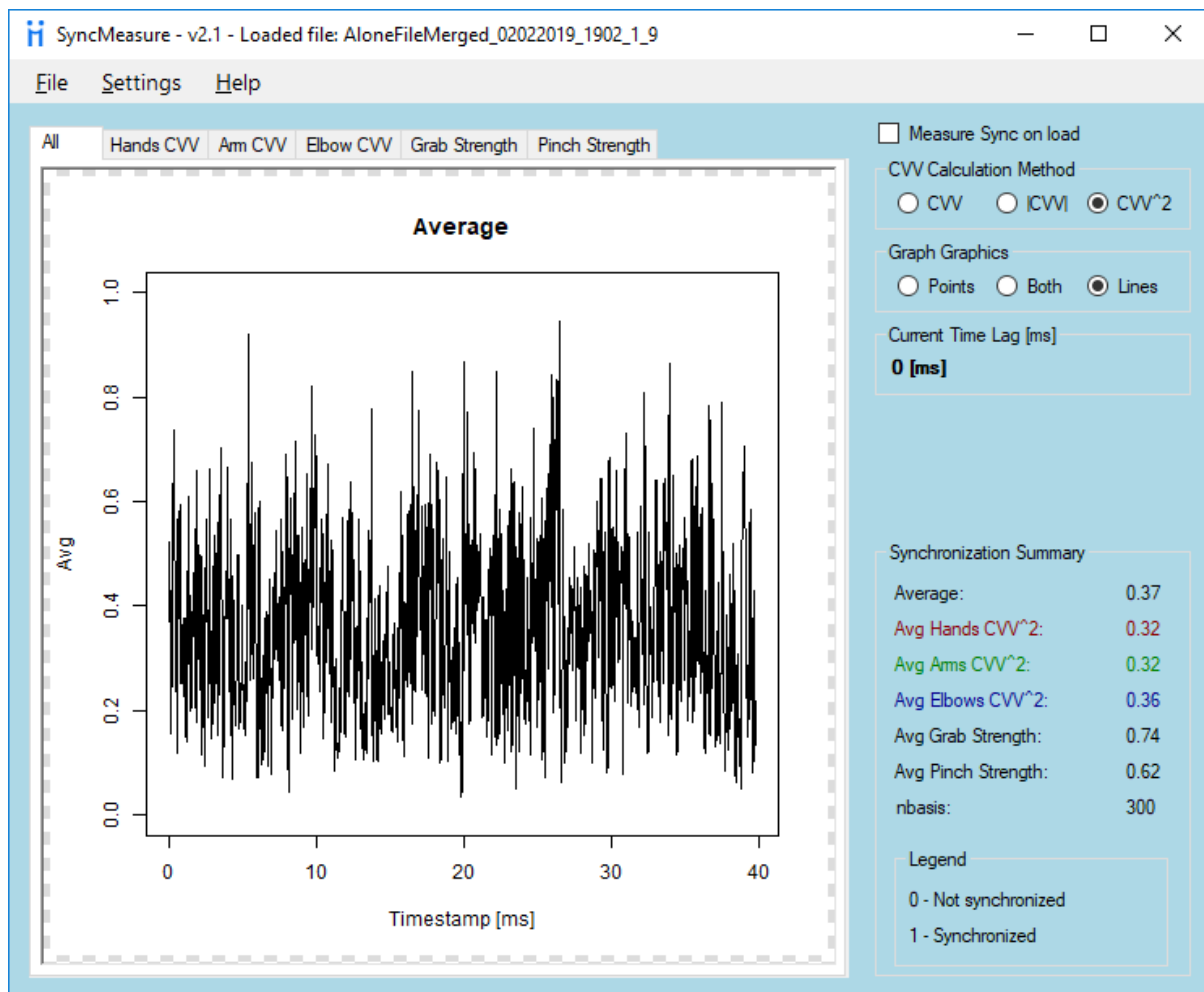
SyncMeasure - v2.1 - Loaded file: AloneFileMerged_02022019_1902_1_9

File Settings Help

All Hands CVV Arm CVV Elbow CVV Grab Strength Pinch Strength

Average

1.0
0.8
0.6
0.4
0.2
0.0

Avg

0 10 20 30 40

Timestamp [ms]

Measure Sync on load

CVV Calculation Method
CVV |CVV| CVV^2

Graph Graphics
Points Both Lines

Current Time Lag [ms]
0 [ms]

Synchronization Summary

| | |
|---|---|
| Average: | 0.37 |
| Avg Hands CVV^2: | 0.32 |
| Avg Arms CVV^2: | 0.32 |
| Avg Elbows CVV^2: | 0.36 |
| Avg Grab Strength: | 0.74 |
| Avg Pinch Strength: | 0.62 |
| nbasis: | 300 |

Legend
0 - Not synchronized
1 - Synchronized